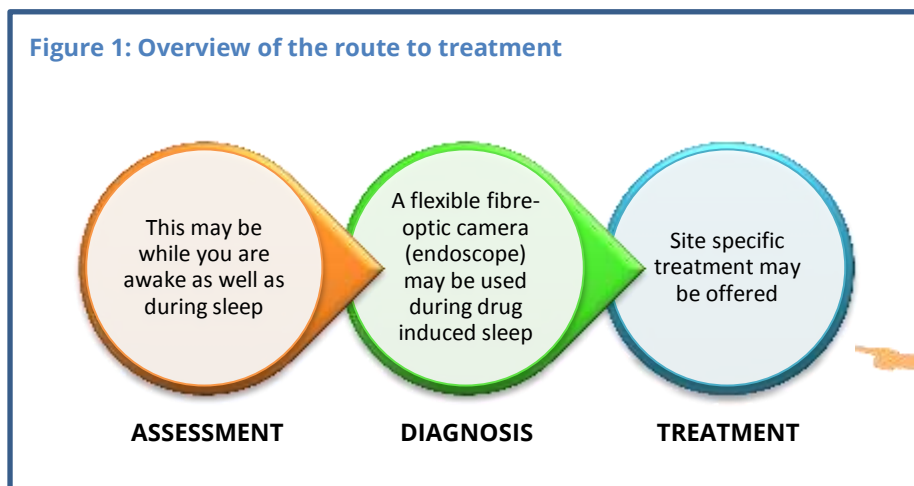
Figure 1: Overview of the route to treatment

This may be while you are awake as well as during sleep

A flexible fibre-optic camera (endoscope) may be used during drug induced sleep

Site specific treatment may be offered

ASSESSMENT

DIAGNOSIS

TREATMENT